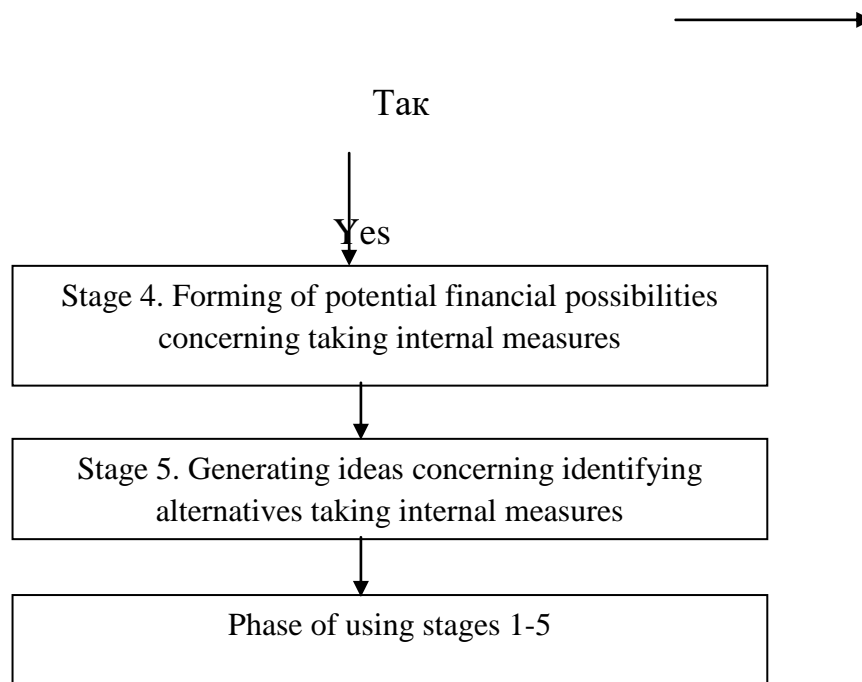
Так

Yes

Stage 4. Forming of potential financial possibilities concerning taking internal measures

Stage 5. Generating ideas concerning identifying alternatives taking internal measures

Phase of using stages 1-5